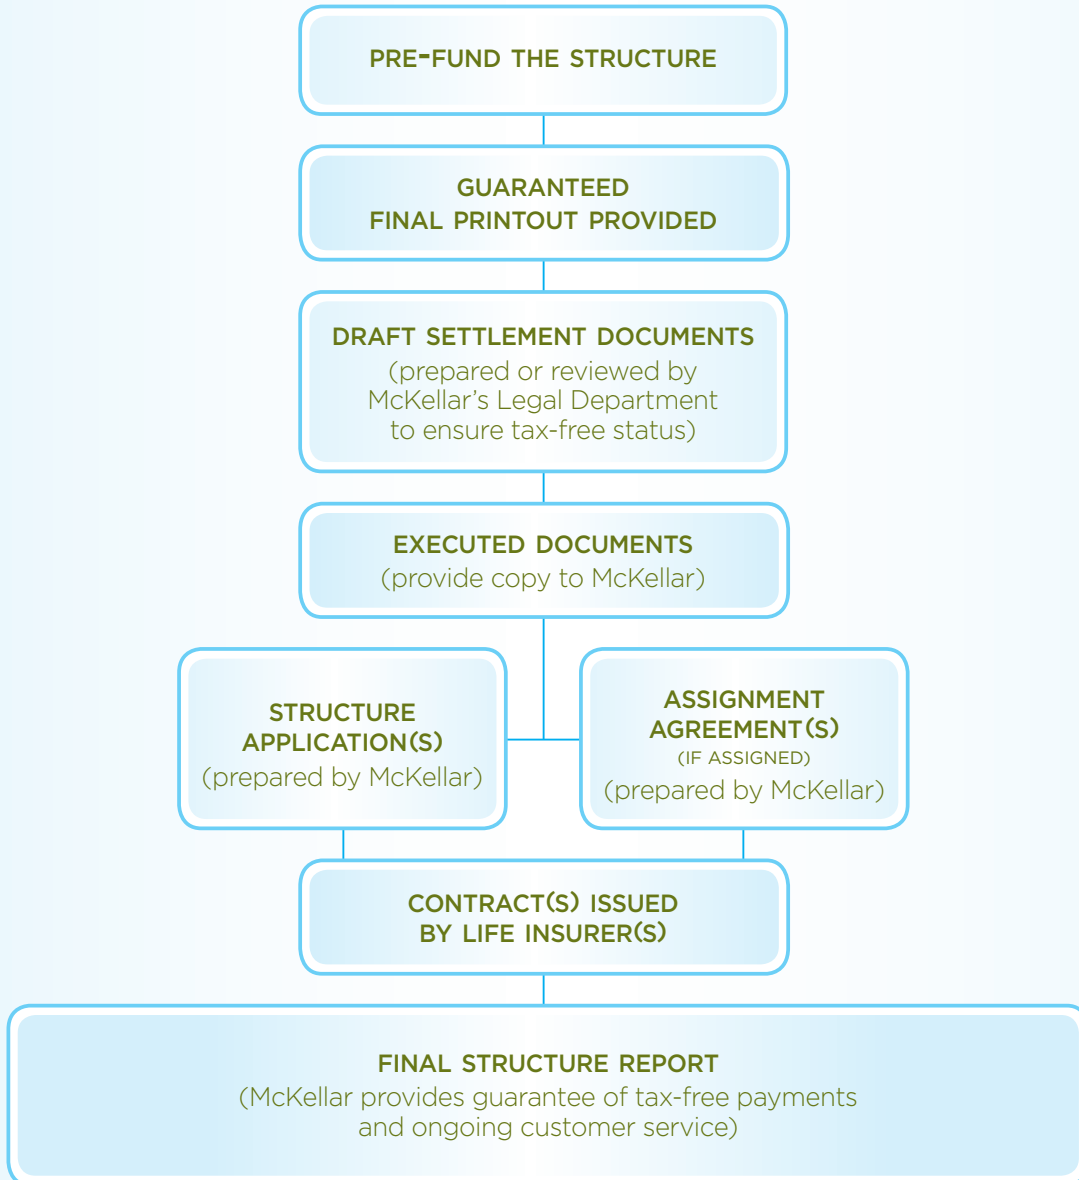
PRE-FUND THE STRUCTURE

GUARANTEED
FINAL PRINTOUT PROVIDED

DRAFT SETTLEMENT DOCUMENTS
(prepared or reviewed by McKellar's Legal Department to ensure tax-free status)

EXECUTED DOCUMENTS
(provide copy to McKellar)

STRUCTURE APPLICATION(S)
(prepared by McKellar)

ASSIGNMENT AGREEMENT(S)
(IF ASSIGNED)
(prepared by McKellar)

CONTRACT(S) ISSUED BY LIFE INSURER(S)

FINAL STRUCTURE REPORT
(McKellar provides guarantee of tax-free payments and ongoing customer service)